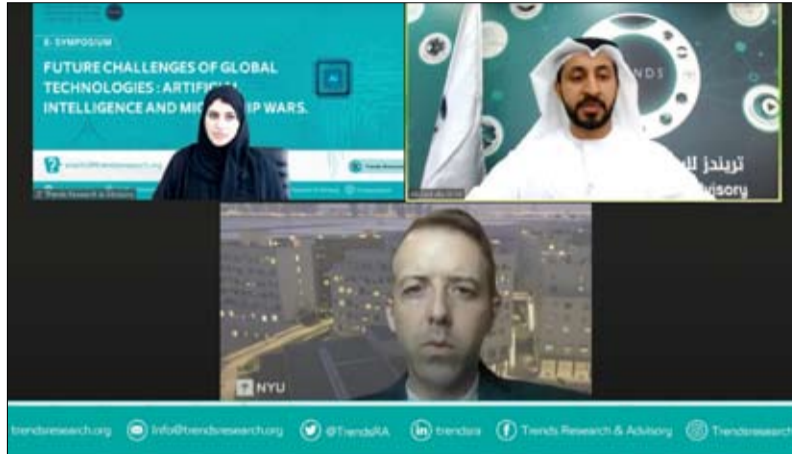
E-SYMPOSIUM

FUTURE CHALLENGES OF GLOBAL TECHNOLOGIES : ARTIFI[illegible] INTELLIGENCE AND MIC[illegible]IP WARS.

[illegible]trendsresearch.org

Trends Research & Advisory

تريندز لل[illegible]

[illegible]dvisory

NYU

trendsresearch.org  info@trendsresearch.org  @TrendsRA  trendsra  Trends Research & Advisory  Trendsresearch